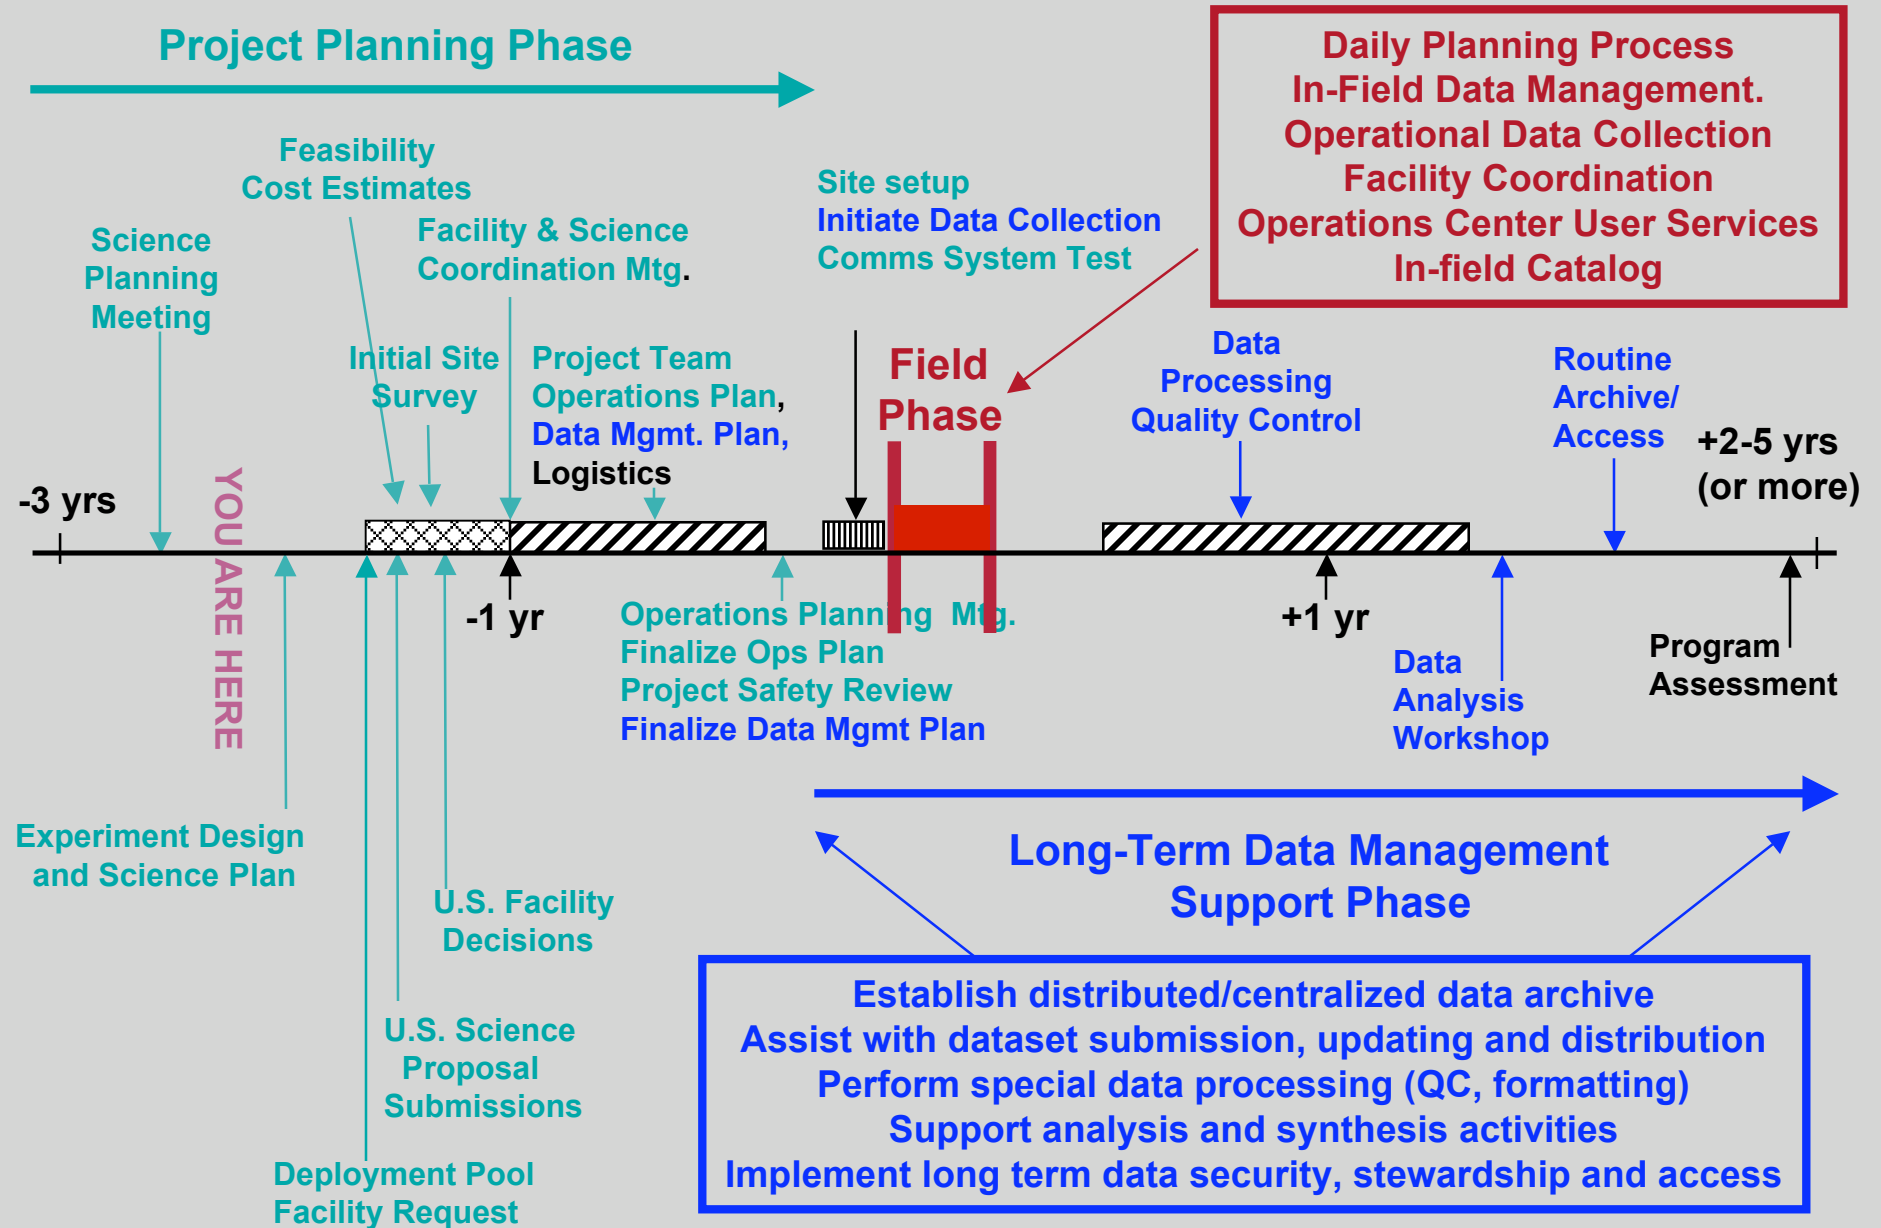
Project Planning Phase

Daily Planning Process
In-Field Data Management.
Operational Data Collection
Facility Coordination
Operations Center User Services
In-field Catalog

Feasibility
Cost Estimates

Science
Planning
Meeting

Facility & Science
Coordination Mtg.

Site setup
Initiate Data Collection
Comms System Test

Initial Site
Survey

Project Team
Operations Plan,
Data Mgmt. Plan,
Logistics

Field
Phase

Data
Processing
Quality Control

Routine
Archive/
Access

+2-5 yrs
(or more)

-3 yrs

YOU ARE HERE

-1 yr

Operations Planning Mtg.
Finalize Ops Plan
Project Safety Review
Finalize Data Mgmt Plan

+1 yr

Data
Analysis
Workshop

Program
Assessment

Experiment Design
and Science Plan

U.S. Facility
Decisions

Long-Term Data Management
Support Phase

U.S. Science
Proposal
Submissions

Establish distributed/centralized data archive
Assist with dataset submission, updating and distribution
Perform special data processing (QC, formatting)
Support analysis and synthesis activities
Implement long term data security, stewardship and access

Deployment Pool
Facility Request